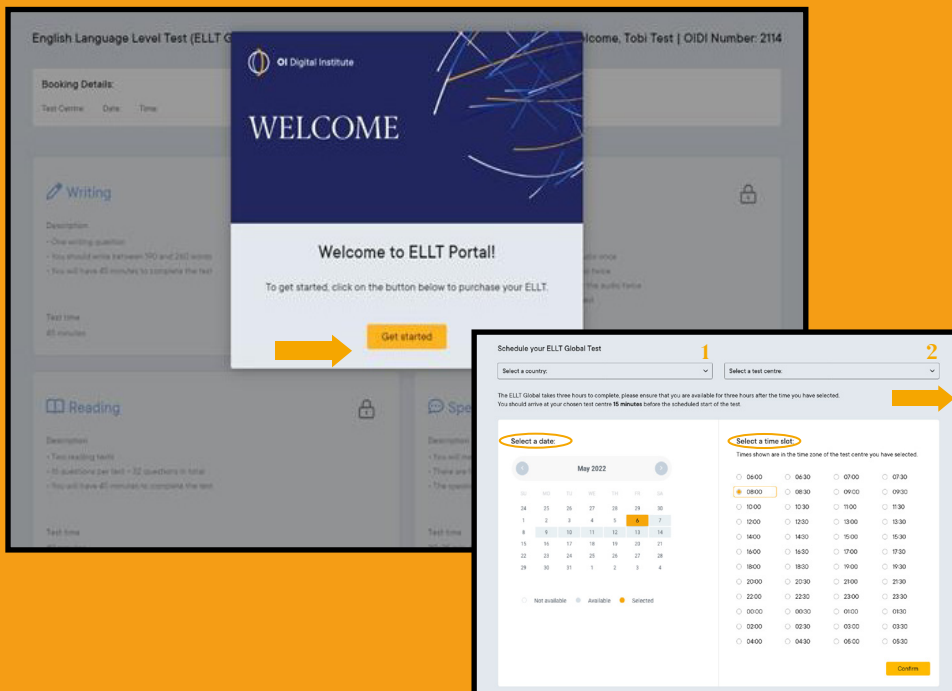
English Language Level Test (ELLT G

lcome, Tobi Test | OIDI Number: 2114

Booking Details:

Test Centre: Date: Time:

Writing

Description

- One writing question
- You should write between 190 and 260 words
- You will have 45 minutes to complete the test

Test time

45 minutes

Reading

Description

- Two reading texts
- 16 questions per text = 32 questions in total
- You will have 45 minutes to complete the test

Test time

Spe

Description

- You will
- There are
- The speaki

Test time

OI Digital Institute

WELCOME

Welcome to ELLT Portal!

To get started, click on the button below to purchase your ELLT.

Get started

Schedule your ELLT Global Test

1

2

Select a country:

Select a test centre:

The ELLT Global takes three hours to complete, please ensure that you are available for three hours after the time you have selected.
You should arrive at your chosen test centre **15 minutes** before the scheduled start of the test.

Select a date:

May 2022

| SU | MO | TU | WE | TH | FR | SA |
|---|---|---|---|---|---|---|
| 24 | 25 | 26 | 27 | 28 | 29 | 30 |
| 1 | 2 | 3 | 4 | 5 | 6 | 7 |
| 8 | 9 | 10 | 11 | 12 | 13 | 14 |
| 15 | 16 | 17 | 18 | 19 | 20 | 21 |
| 22 | 23 | 24 | 25 | 26 | 27 | 28 |
| 29 | 30 | 31 | 1 | 2 | 3 | 4 |

Not available Available Selected

Select a time slot:

Times shown are in the time zone of the test centre you have selected.

| | | | |
|---|---|---|---|
| 06:00 | 06:30 | 07:00 | 07:30 |
| 08:00 | 08:30 | 09:00 | 09:30 |
| 10:00 | 10:30 | 11:00 | 11:30 |
| 12:00 | 12:30 | 13:00 | 13:30 |
| 14:00 | 14:30 | 15:00 | 15:30 |
| 16:00 | 16:30 | 17:00 | 17:30 |
| 18:00 | 18:30 | 19:00 | 19:30 |
| 20:00 | 20:30 | 21:00 | 21:30 |
| 22:00 | 22:30 | 23:00 | 23:30 |
| 00:00 | 00:30 | 01:00 | 01:30 |
| 02:00 | 02:30 | 03:00 | 03:30 |
| 04:00 | 04:30 | 05:00 | 05:30 |

Confirm